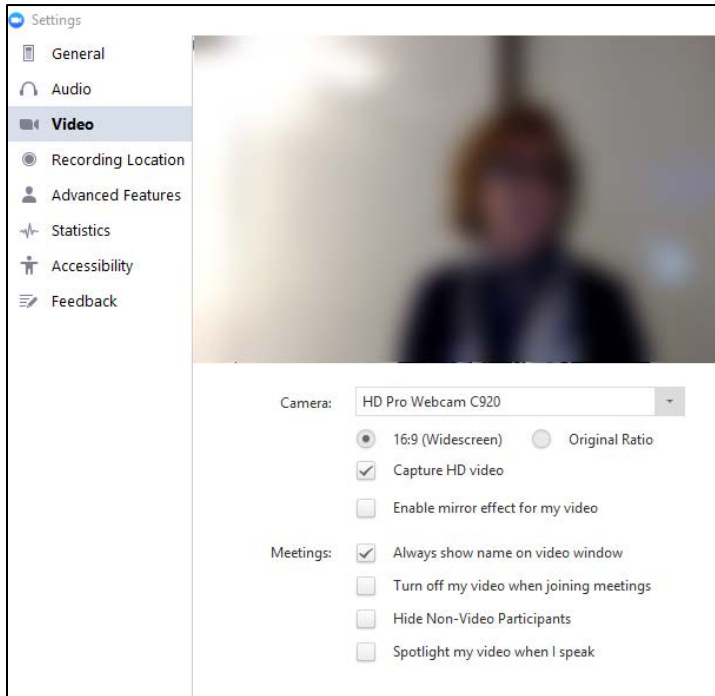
Settings

General
Audio
Video
Recording Location
Advanced Features
Statistics
Accessibility
Feedback

Camera: HD Pro Webcam C920

16:9 (Widescreen) Original Ratio

Capture HD video

Enable mirror effect for my video

Meetings: Always show name on video window

Turn off my video when joining meetings

Hide Non-Video Participants

Spotlight my video when I speak